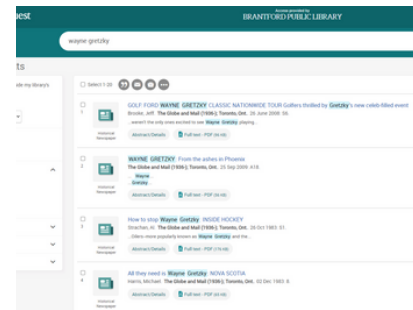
uest

Access provided by
BRANTFORD PUBLIC LIBRARY

wayne gretzky

ts

ide my library's

Select 1-20

1
GOLF FORD WAYNE GRETZKY CLASSIC NATIONWIDE TOUR Golfers thrilled by Gretzky's new celeb-filled event
Brooke, Jeff. The Globe and Mail (1936-); Toronto, Ont. 26 June 2006: S6.
...weren't the only ones excited to see Wayne Gretzky playing...
Historical Newspaper
Abstract/Details
Full text - PDF (64 KB)

2
WAYNE GRETZKY From the ashes in Phoenix
The Globe and Mail (1936-); Toronto, Ont. 23 Sep 2009: A18.
Wayne
Gretzky
Historical Newspaper
Abstract/Details
Full text - PDF (64 KB)

3
How to stop Wayne Gretzky INSIDE HOCKEY
Strachan, Al. The Globe and Mail (1936-); Toronto, Ont. 28 Oct 1983: S1.
...Oilers move popularly known as Wayne Gretzky and the...
Historical Newspaper
Abstract/Details
Full text - PDF (176 KB)

4
All they need is Wayne Gretzky NOVA SCOTIA
Harris, Michael. The Globe and Mail (1936-); Toronto, Ont. 02 Dec 1983: 8.
Historical Newspaper
Abstract/Details
Full text - PDF (64 KB)